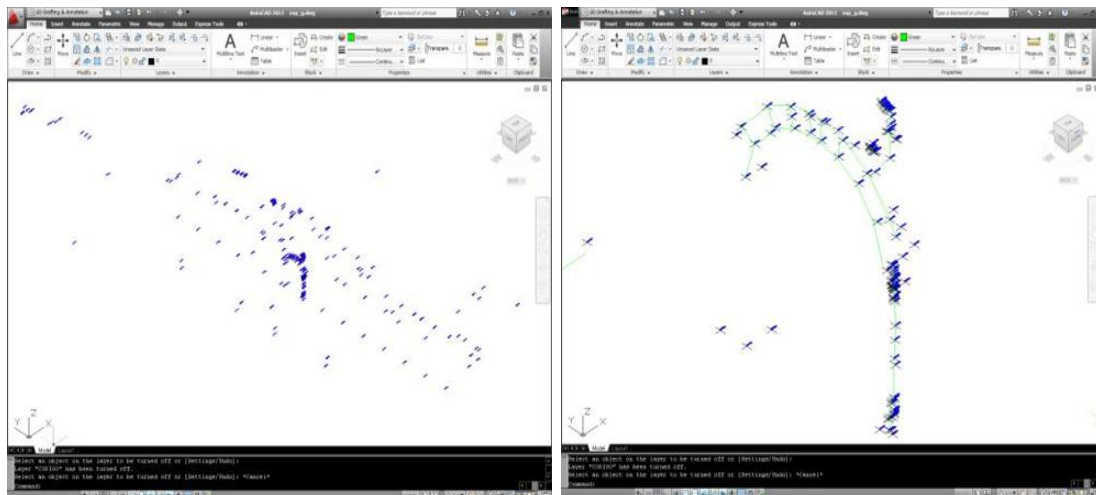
2D Drafting & Annotation
AutoCAD 2011 exp_g.dwg
Type a keyword or phrase
Home Insert Annotate Parametric View Manage Output Express Tools
Line
Move
Unsaved Layer State
Multiline Text
Linear
Multileader
Table
Insert
Create
Edit
ByLayer
Continuous
List
Measure
Paste
Draw
Modify
Layers
Annotation
Block
Properties
Utilities
Clipboard
Model
Layout1
Select an object on the layer to be turned off or [Settings/Undo]:
Layer "CUBIKO" has been turned off.
Select an object on the layer to be turned off or [Settings/Undo]: *Cancel*
Command:

2D Drafting & Annotation
AutoCAD 2011 exp_g.dwg
Type a keyword or phrase
Home Insert Annotate Parametric View Manage Output Express Tools
Line
Move
Unsaved Layer State
Multiline Text
Linear
Multileader
Table
Insert
Create
Edit
Green
ByLayer
Transparen
Continuous
List
Measure
Paste
Draw
Modify
Layers
Annotation
Block
Properties
Utilities
Clipboard
Model
Layout1
Select an object on the layer to be turned off or [Settings/Undo]:
Layer "CUBIKO" has been turned off.
Select an object on the layer to be turned off or [Settings/Undo]: *Cancel*
Command: